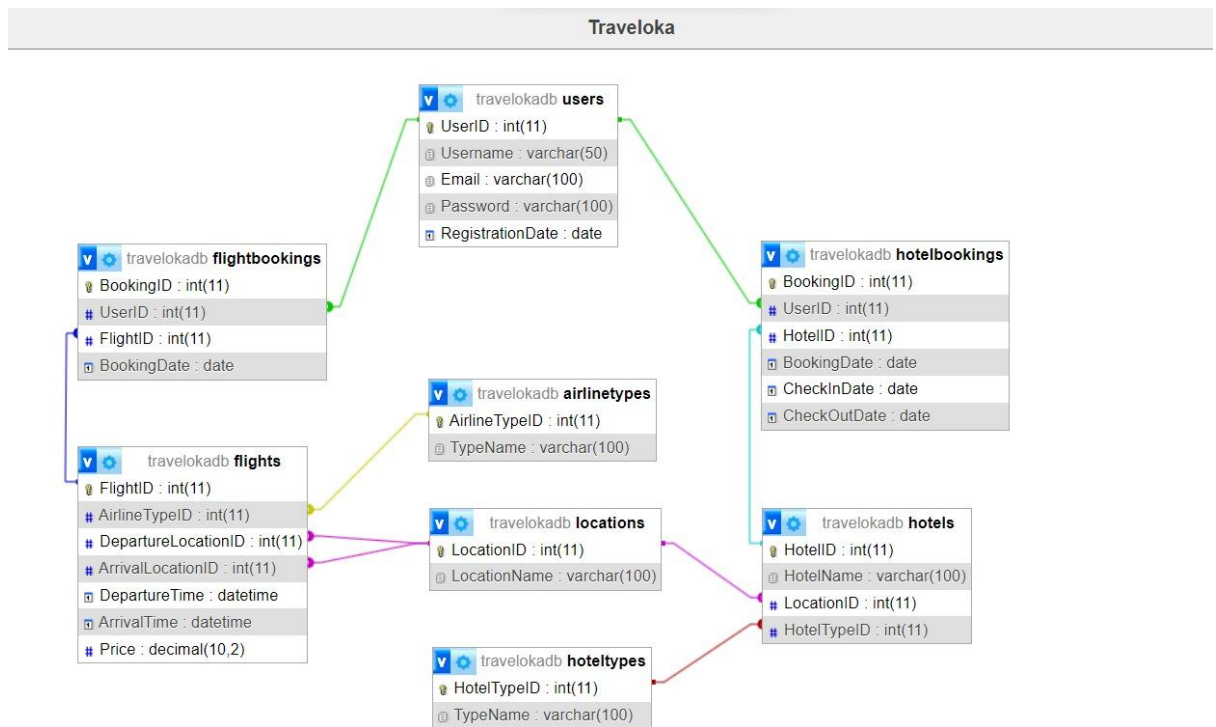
Traveloka

v travelokadb users
UserID : int(11)
Username : varchar(50)
Email : varchar(100)
Password : varchar(100)
RegistrationDate : date

v travelokadb flightbookings
BookingID : int(11)
UserID : int(11)
FlightID : int(11)
BookingDate : date

v travelokadb hotelbookings
BookingID : int(11)
UserID : int(11)
HotelID : int(11)
BookingDate : date
CheckInDate : date
CheckOutDate : date

v travelokadb airlinetypes
AirlineTypeID : int(11)
TypeName : varchar(100)

v travelokadb flights
FlightID : int(11)
AirlineTypeID : int(11)
DepartureLocationID : int(11)
ArrivalLocationID : int(11)
DepartureTime : datetime
ArrivalTime : datetime
Price : decimal(10,2)

v travelokadb locations
LocationID : int(11)
LocationName : varchar(100)

v travelokadb hotels
HotelID : int(11)
HotelName : varchar(100)
LocationID : int(11)
HotelTypeID : int(11)

v travelokadb hoteltypes
HotelTypeID : int(11)
TypeName : varchar(100)